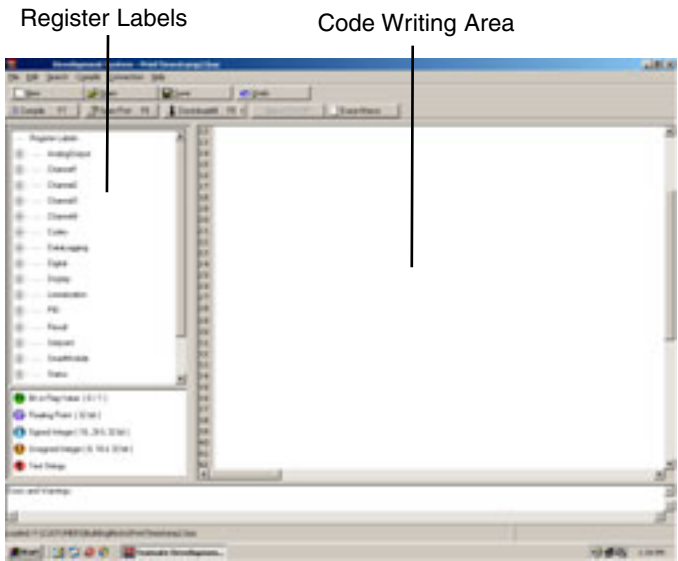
Register Labels

Code Writing Area

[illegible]

File Edit Search Compile Connection Help

New Open Save Undo

Compile F7 Trace/Print F8 Download F9 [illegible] Erase Memory

Register Labels
AnalogOutput
Channel1
Channel2
Channel3
Channel4
Comm
DataLogging
Digital
Display
Linearization
PID
Result
Setpoint
SmartModule
Status

Bit or Flag Value (0 / 1)
Floating Point (32 bit)
Signed Integer (16, 24 & 32 bit)
Unsigned Integer (8, 16 & 32 bit)
Text String

Errors and Warnings

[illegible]

Start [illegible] 1:30 PM